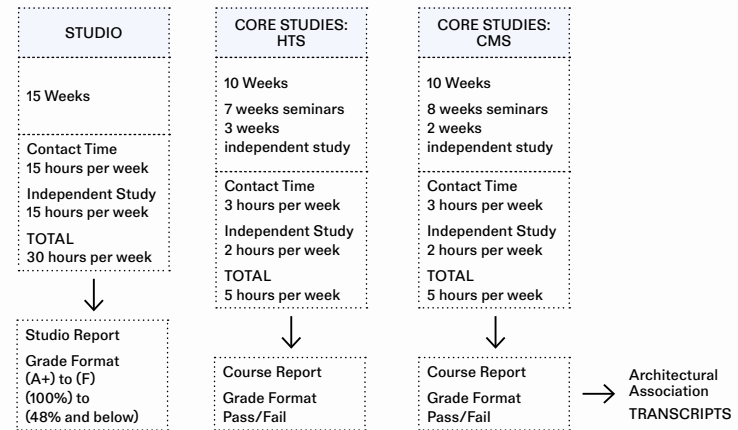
STUDIO

15 Weeks

Contact Time
15 hours per week

Independent Study
15 hours per week

TOTAL
30 hours per week

Studio Report

Grade Format
(A+) to (F)
(100%) to
(48% and below)

CORE STUDIES: HTS

10 Weeks

7 weeks seminars
3 weeks
independent study

Contact Time
3 hours per week

Independent Study
2 hours per week

TOTAL
5 hours per week

Course Report

Grade Format
Pass/Fail

CORE STUDIES: CMS

10 Weeks

8 weeks seminars
2 weeks
independent study

Contact Time
3 hours per week

Independent Study
2 hours per week

TOTAL
5 hours per week

Course Report

Grade Format
Pass/Fail

Architectural
Association
TRANSCRIPTS